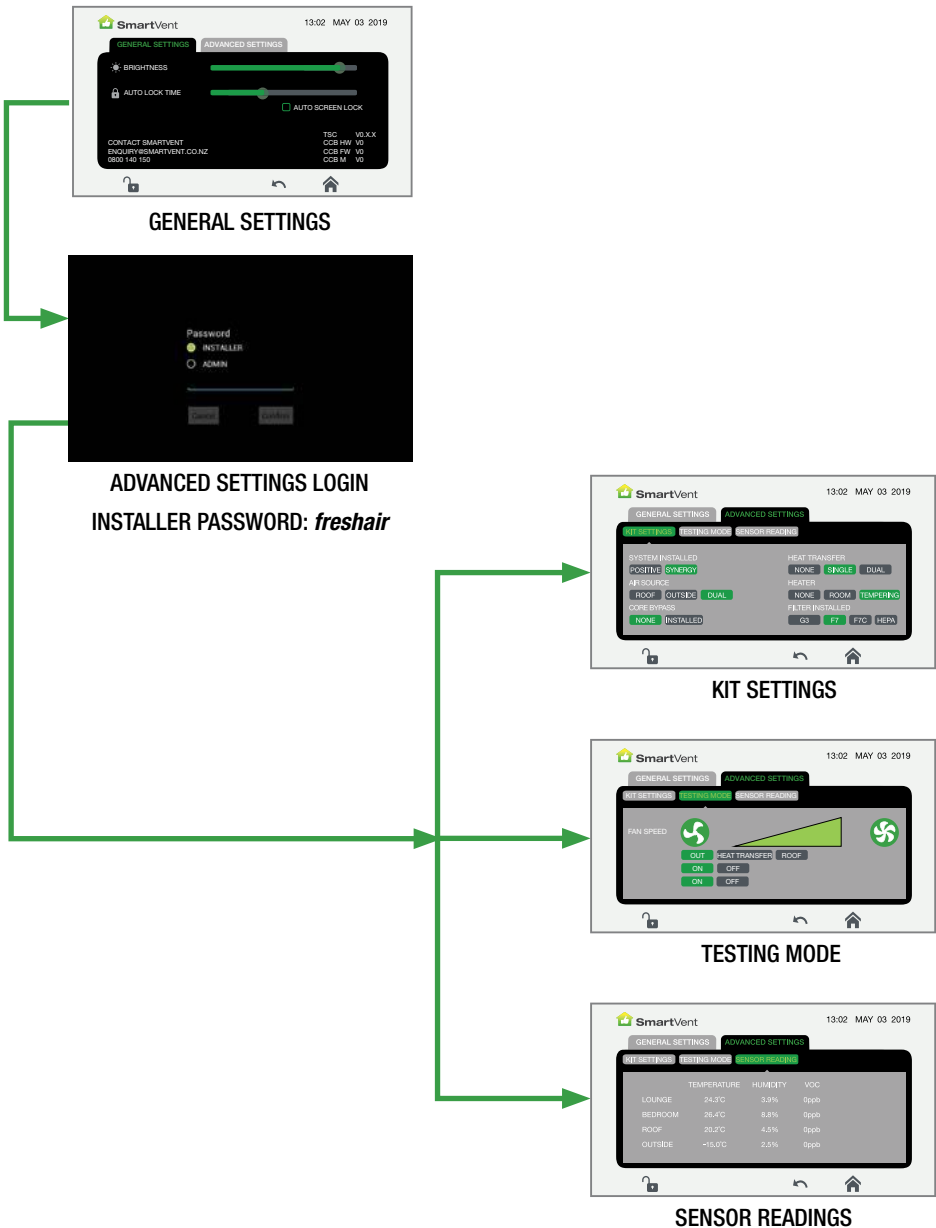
SmartVent 13:02 MAY 03 2019

GENERAL SETTINGS ADVANCED SETTINGS

BRIGHTNESS

AUTO LOCK TIME

AUTO SCREEN LOCK

CONTACT SMARTVENT
ENQUIRY@SMARTVENT.CO.NZ
0800 140 150

TSC V0.X.X
CCB HW V0
CCB FW V0
CCB M V0

GENERAL SETTINGS

Password
INSTALLER
ADMIN

Cancel Confirm

ADVANCED SETTINGS LOGIN

INSTALLER PASSWORD: *freshair*

SmartVent 13:02 MAY 03 2019

GENERAL SETTINGS ADVANCED SETTINGS

KIT SETTINGS TESTING MODE SENSOR READING

SYSTEM INSTALLED
POSITIVE SYNERGY
AIR SOURCE
ROOF OUTSIDE DUAL
CORE BYPASS
NONE INSTALLED

HEAT TRANSFER
NONE SINGLE DUAL
HEATER
NONE ROOM TEMPERING
FILTER INSTALLED
G3 F7 F7C HEPA

KIT SETTINGS

SmartVent 13:02 MAY 03 2019

GENERAL SETTINGS ADVANCED SETTINGS

KIT SETTINGS TESTING MODE SENSOR READING

FAN SPEED

OUT HEAT TRANSFER ROOF
ON OFF
ON OFF

TESTING MODE

SmartVent 13:02 MAY 03 2019

GENERAL SETTINGS ADVANCED SETTINGS

KIT SETTINGS TESTING MODE SENSOR READING

| | TEMPERATURE | HUMIDITY | VOC |
|---|---|---|---|
| LOUNGE | 24.3°C | 3.9% | 0ppb |
| BEDROOM | 26.4°C | 8.8% | 0ppb |
| ROOF | 20.2°C | 4.5% | 0ppb |
| OUTSIDE | −15.0°C | 2.5% | 0ppb |

SENSOR READINGS